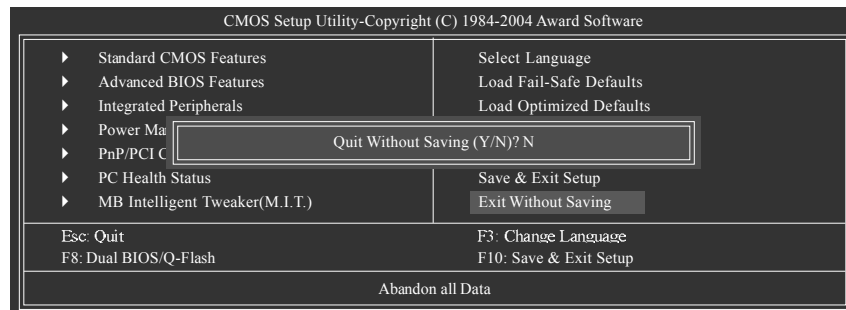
CMOS Setup Utility-Copyright (C) 1984-2004 Award Software

| | |
|---|---|
| ▶ Standard CMOS Features | Select Language |
| ▶ Advanced BIOS Features | Load Fail-Safe Defaults |
| ▶ Integrated Peripherals | Load Optimized Defaults |
| ▶ Power Ma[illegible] | |
| ▶ PnP/PCI C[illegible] | |
| ▶ PC Health Status | Save & Exit Setup |
| ▶ MB Intelligent Tweaker(M.I.T.) | Exit Without Saving |

Quit Without Saving (Y/N)? N

Esc: Quit
F8: Dual BIOS/Q-Flash
F3: Change Language
F10: Save & Exit Setup

Abandon all Data